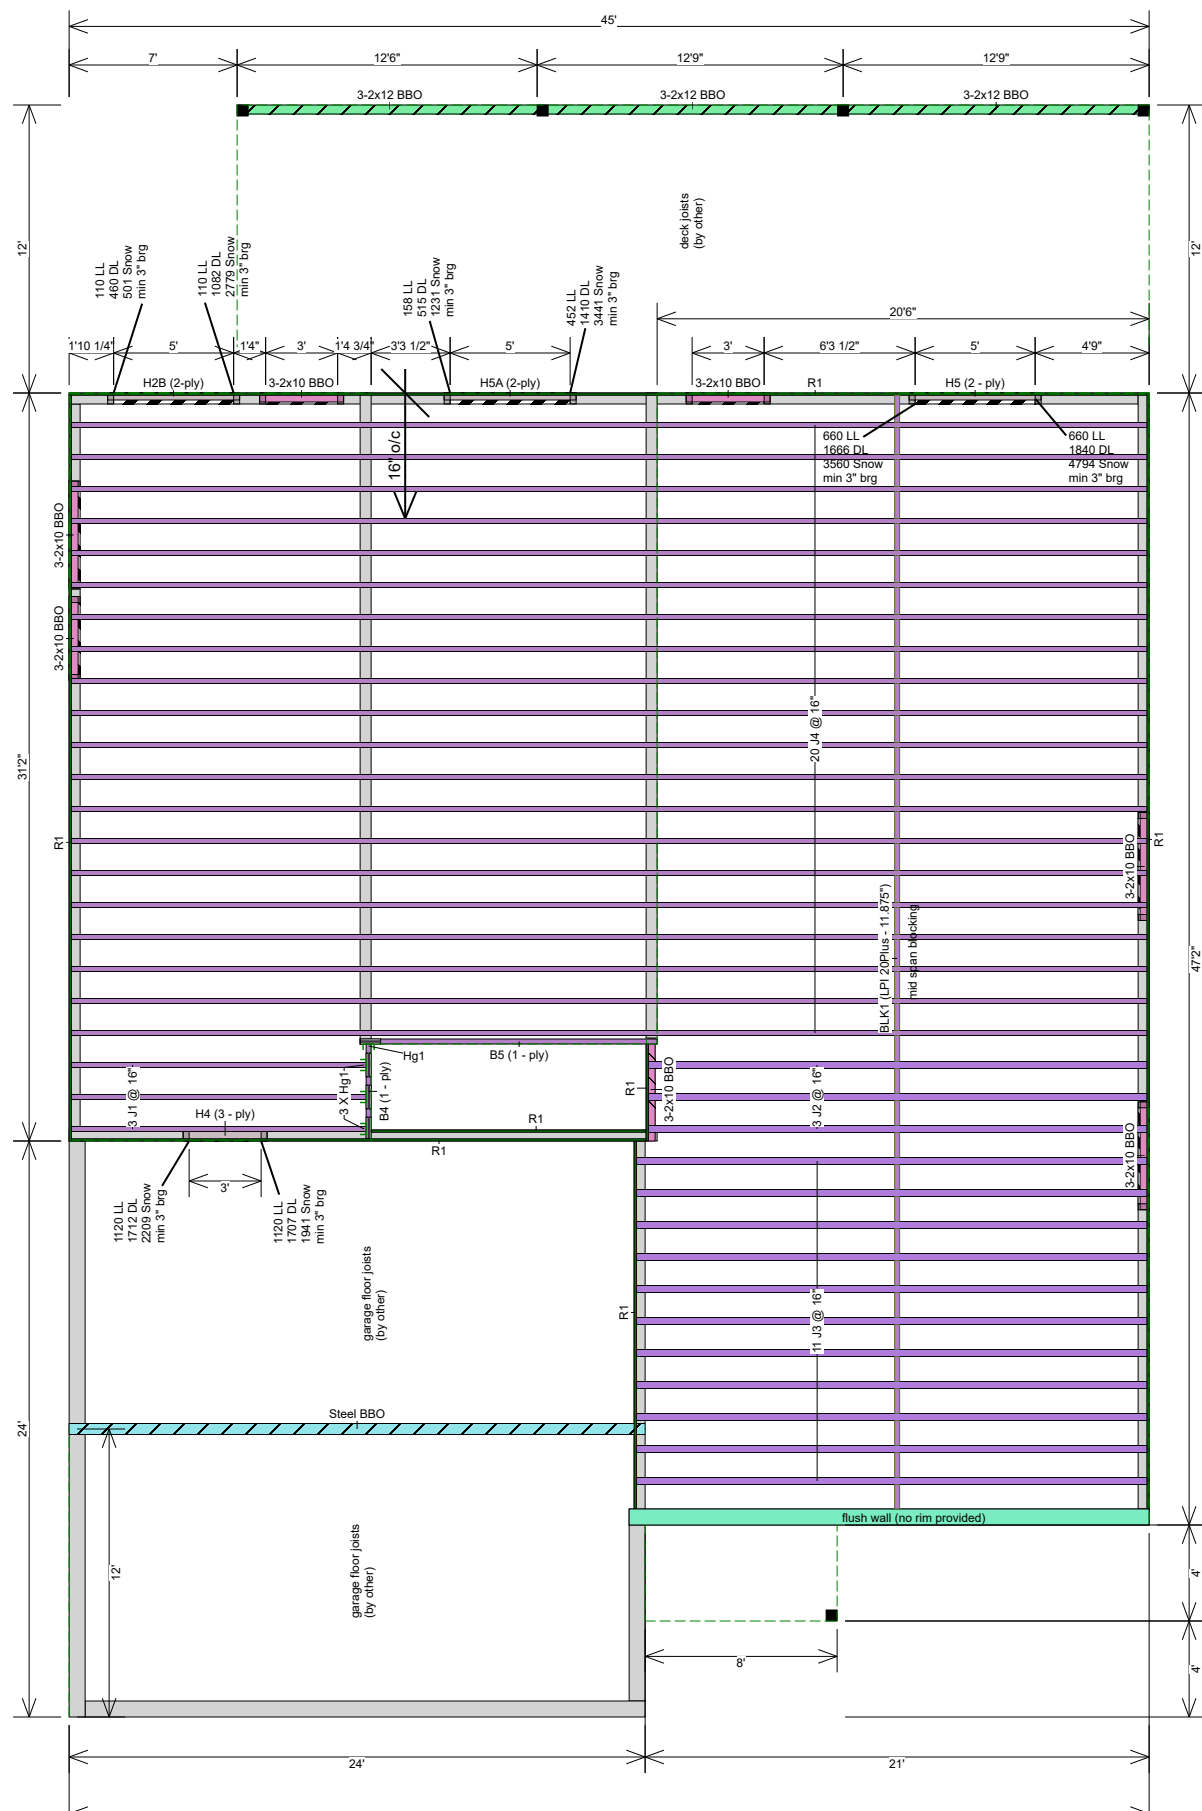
45'

7'
12'6"
12'9"
12'9"

3-2x12 BBO
3-2x12 BBO
3-2x12 BBO

12'
12'

deck joists
(by other)

110 LL
460 DL
501 Snow
min 3" brg

110 LL
1082 DL
2779 Snow
min 3" brg

158 LL
515 DL
1231 Snow
min 3" brg

452 LL
1410 DL
3441 Snow
min 3" brg

20'6"

1'10 1/4"
5'
1'4"
3'
1'4 3/4"
3'3 1/2"
5'
3'
6'3 1/2"
5'
4'9"

H2B (2-ply)
3-2x10 BBO
H5A (2-ply)
3-2x10 BBO
R1
H5 (2 - ply)

16" o/c

660 LL
1666 DL
3560 Snow
min 3" brg

660 LL
1840 DL
4794 Snow
min 3" brg

3-2x10 BBO
3-2x10 BBO

20 J4 @ 16"

31'2"

R1

R1
3-2x10 BBO

BLK1 (LPI 20Plus - 11.875")
mid span blocking

47'2"

Hg1
B5 (1 - ply)
3 X Hg1
B4 (1 - ply)
R1
3-2x10 BBO
3 J1 @ 16"
H4 (3 - ply)
R1
R1
3 J2 @ 16"
3-2x10 BBO

3'

1120 LL
1712 DL
2209 Snow
min 3" brg

1120 LL
1707 DL
1941 Snow
min 3" brg

garage floor joists
(by other)

R1
11 J3 @ 16"

Steel BBO

24'

flush wall (no rim provided)

12'

garage floor joists
(by other)

4'
4'

8'

24'
21'